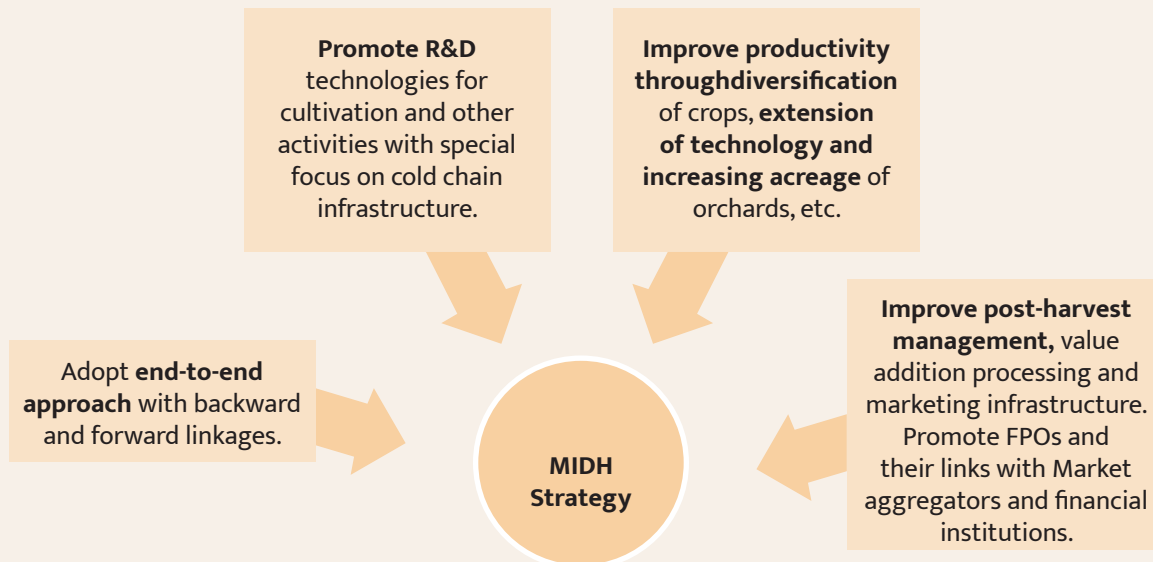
**Promote R&D** technologies for cultivation and other activities with special focus on cold chain infrastructure.

**Improve productivity throughdiversification** of crops, **extension of technology and increasing acreage** of orchards, etc.

Adopt **end-to-end approach** with backward and forward linkages.

**MIDH Strategy**

**Improve post-harvest management,** value addition processing and marketing infrastructure. Promote FPOs and their links with Market aggregators and financial institutions.